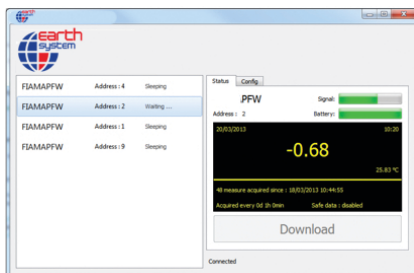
earth system

FIAMAPFW Address : 4 Sleeping
FIAMAPFW Address : 2 Waiting ....
FIAMAPFW Address : 1 Sleeping
FIAMAPFW Address : 9 Sleeping

Status Config

.PFW
Address : 2
Signal:
Battery:

20/03/2013 10:20
-0.68
25.83 °C
48 measure acquired since : 18/03/2013 10:44:55
Acquired every 0d 1h 0min Safe data : disabled

Download

Connected